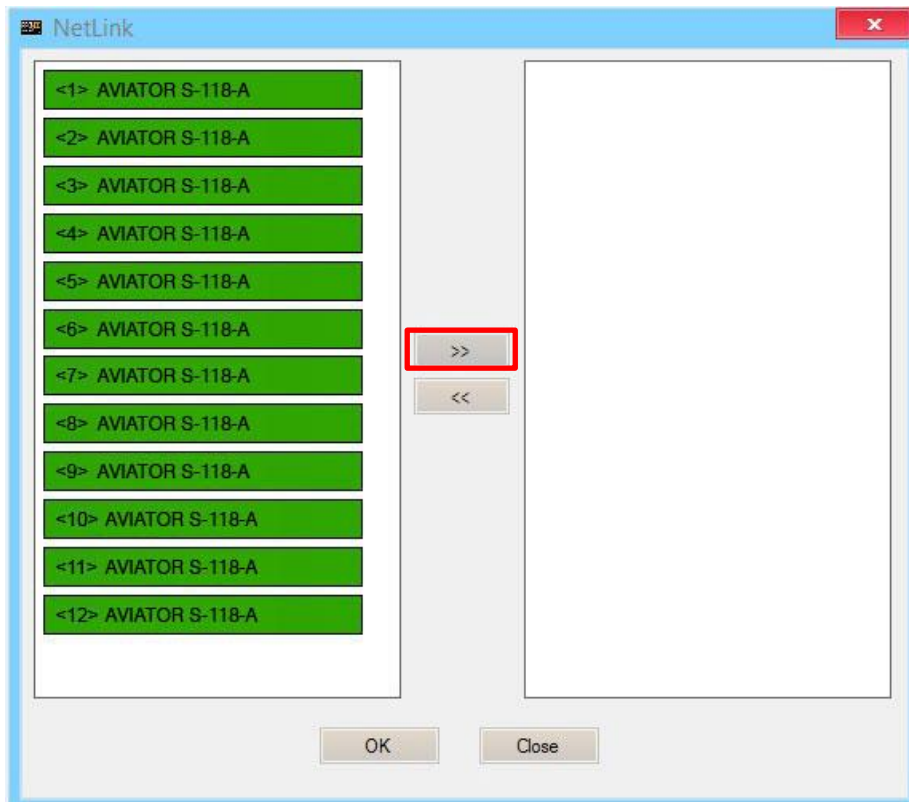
NetLink

<1> AVIATOR S-118-A
<2> AVIATOR S-118-A
<3> AVIATOR S-118-A
<4> AVIATOR S-118-A
<5> AVIATOR S-118-A
<6> AVIATOR S-118-A
<7> AVIATOR S-118-A
<8> AVIATOR S-118-A
<9> AVIATOR S-118-A
<10> AVIATOR S-118-A
<11> AVIATOR S-118-A
<12> AVIATOR S-118-A

>>
<<

OK
Close